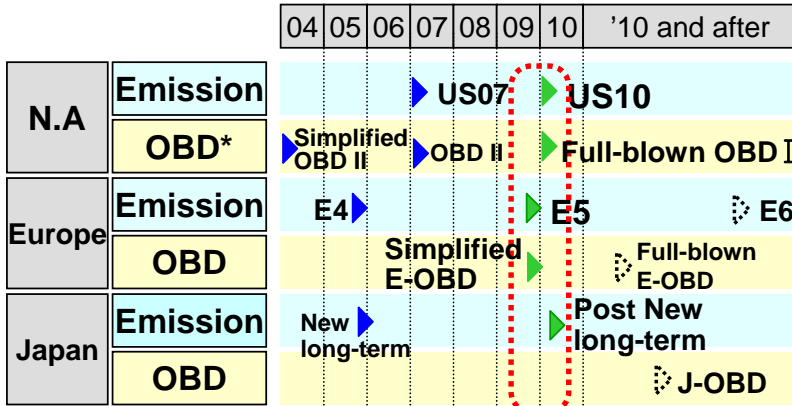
| | | 04 | 05 | 06 | 07 | 08 | 09 | 10 | '10 and after |
|---|---|---|---|---|---|---|---|---|---|
| N.A | Emission | | | | US07 | | | US10 | |
| | OBD* | Simplified OBD II | | | OBD II | | | Full-blown OBD II | |
| Europe | Emission | E4 | | | | | | E5 | E6 |
| | OBD | | | | Simplified E-OBD | | | | Full-blown E-OBD |
| Japan | Emission | New long-term | | | | | | Post New long-term | |
| | OBD | | | | | | | | J-OBD |